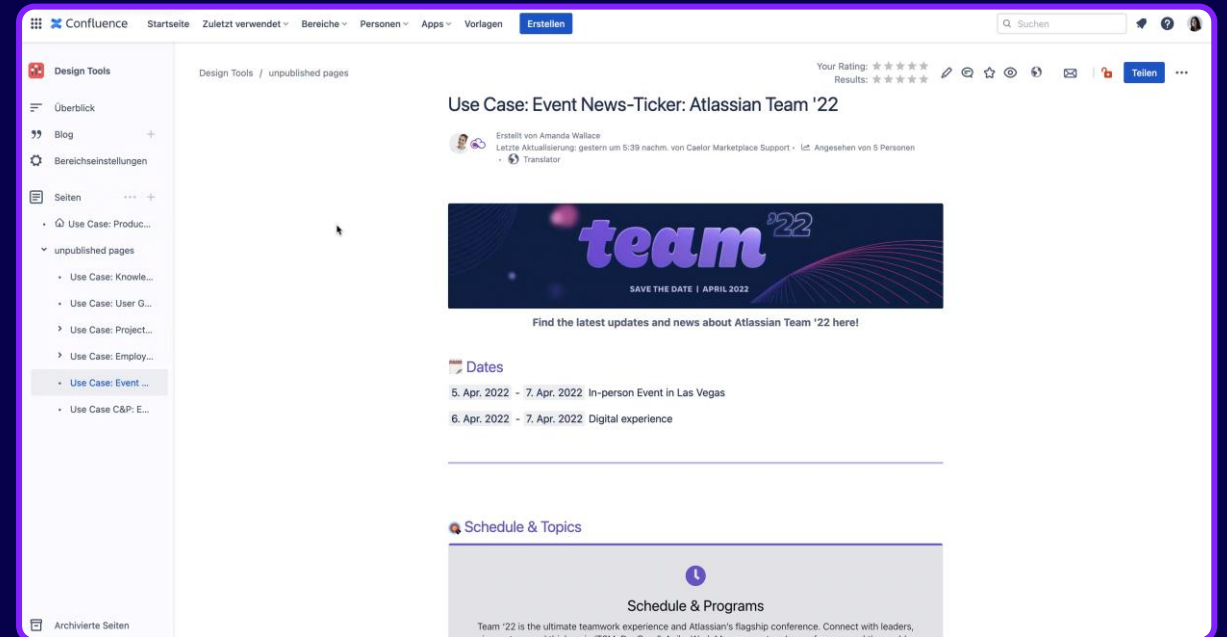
Confluence Startseite Zuletzt verwendet Bereiche Personen Apps Vorlagen Erstellen

Suchen

Design Tools

Überblick

Blog

Bereichseinstellungen

Seiten

Use Case: Produc...

unpublished pages

Use Case: Knowle...

Use Case: User G...

Use Case: Project...

Use Case: Employ...

Use Case: Event ...

Use Case C&P: E...

Archivierte Seiten

Design Tools / unpublished pages

Your Rating:
Results:

Teilen

Use Case: Event News-Ticker: Atlassian Team '22

Erstellt von Amanda Wallace
Letzte Aktualisierung: gestern um 5:39 nachm. von Caelor Marketplace Support • Angesehen von 5 Personen
• Translator

team '22

SAVE THE DATE | APRIL 2022

Find the latest updates and news about Atlassian Team '22 here!

Dates

5. Apr. 2022 - 7. Apr. 2022 In-person Event in Las Vegas

6. Apr. 2022 - 7. Apr. 2022 Digital experience

Schedule & Topics

Schedule & Programs

Team '22 is the ultimate teamwork experience and Atlassian's flagship conference. Connect with leaders, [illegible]